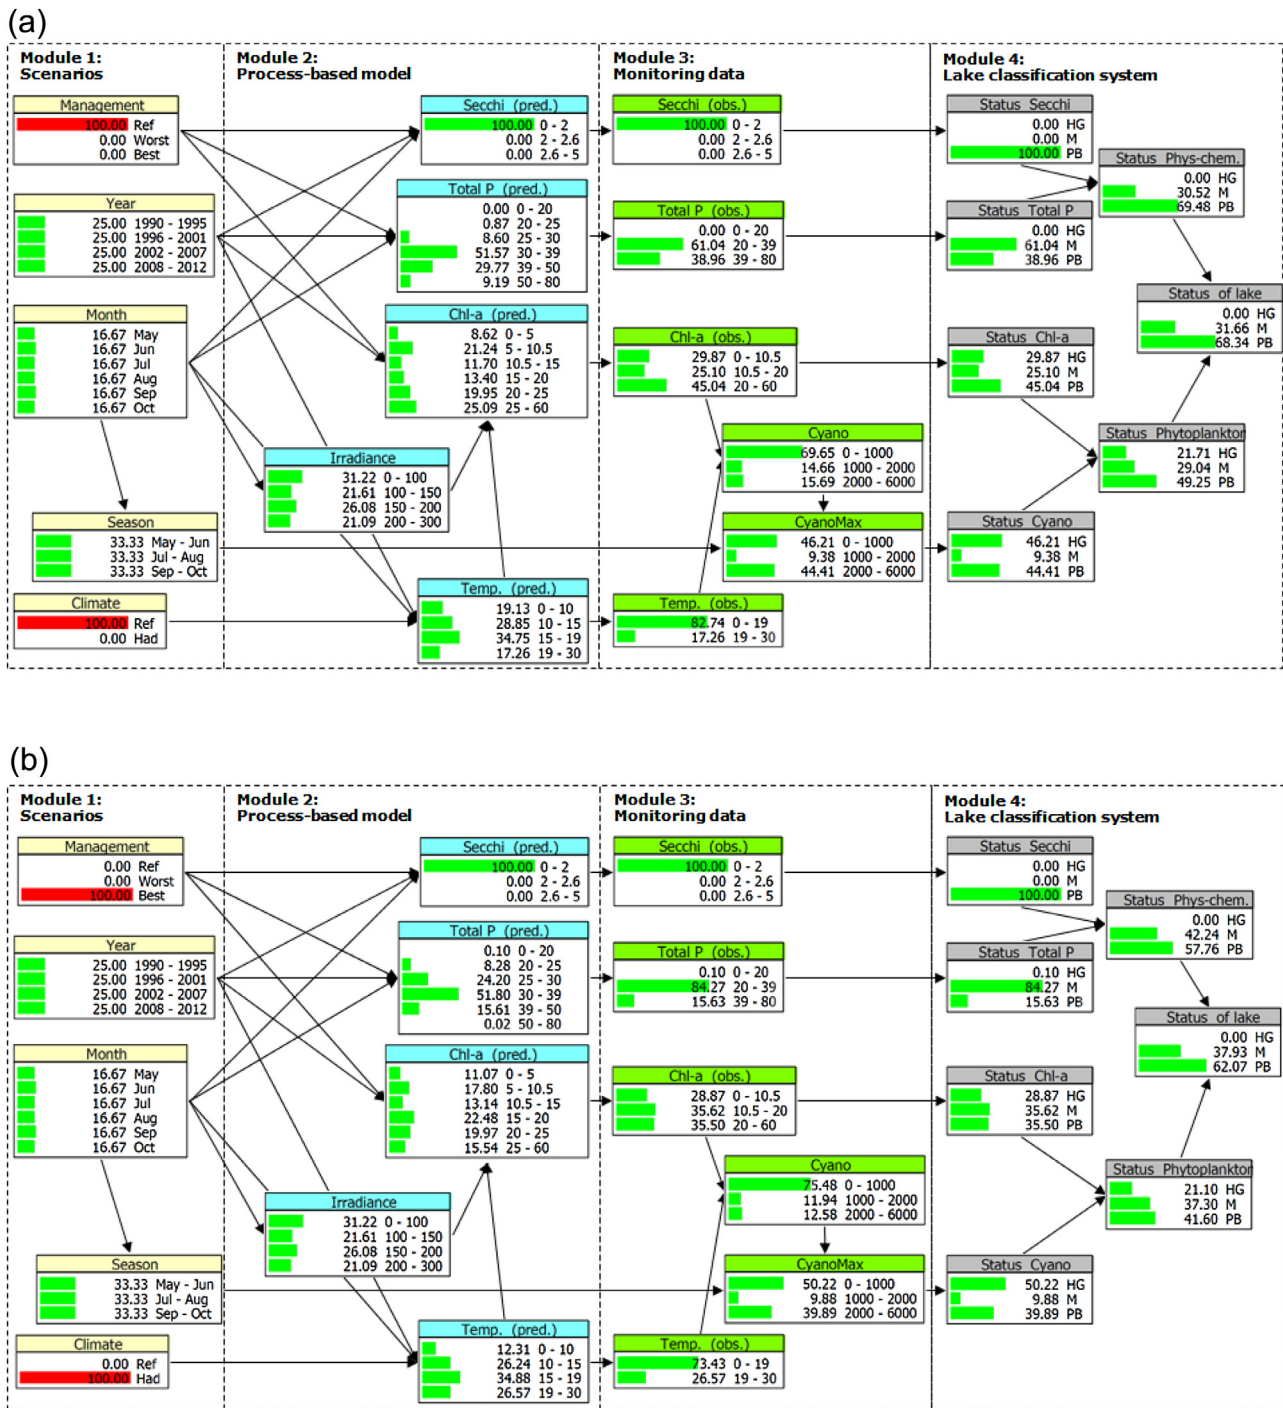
(a)

Module 1: Scenarios

Management
100.00 Ref
0.00 Worst
0.00 Best

Year
25.00 1990 - 1995
25.00 1996 - 2001
25.00 2002 - 2007
25.00 2008 - 2012

Month
16.67 May
16.67 Jun
16.67 Jul
16.67 Aug
16.67 Sep
16.67 Oct

Season
33.33 May - Jun
33.33 Jul - Aug
33.33 Sep - Oct

Climate
100.00 Ref
0.00 Had

Module 2: Process-based model

Secchi (pred.)
100.00 0 - 2
0.00 2 - 2.6
0.00 2.6 - 5

Total P (pred.)
0.00 0 - 20
0.87 20 - 25
8.60 25 - 30
51.57 30 - 39
29.77 39 - 50
9.19 50 - 80

Chl-a (pred.)
8.62 0 - 5
21.24 5 - 10.5
11.70 10.5 - 15
13.40 15 - 20
19.95 20 - 25
25.09 25 - 60

Irradiance
31.22 0 - 100
21.61 100 - 150
26.08 150 - 200
21.09 200 - 300

Temp. (pred.)
19.13 0 - 10
28.85 10 - 15
34.75 15 - 19
17.26 19 - 30

Module 3: Monitoring data

Secchi (obs.)
100.00 0 - 2
0.00 2 - 2.6
0.00 2.6 - 5

Total P (obs.)
0.00 0 - 20
61.04 20 - 39
38.96 39 - 80

Chl-a (obs.)
29.87 0 - 10.5
25.10 10.5 - 20
45.04 20 - 60

Cyano
69.65 0 - 1000
14.66 1000 - 2000
15.69 2000 - 6000

CyanoMax
46.21 0 - 1000
9.38 1000 - 2000
44.41 2000 - 6000

Temp. (obs.)
82.74 0 - 19
17.26 19 - 30

Module 4: Lake classification system

Status Secchi
0.00 HG
0.00 M
100.00 PB

Status Phys-chem.
0.00 HG
30.52 M
69.48 PB

Status Total P
0.00 HG
61.04 M
38.96 PB

Status of lake
0.00 HG
31.66 M
68.34 PB

Status Chl-a
29.87 HG
25.10 M
45.04 PB

Status Phytoplankton
21.71 HG
29.04 M
49.25 PB

Status Cyano
46.21 HG
9.38 M
44.41 PB

(b)

Module 1: Scenarios

Management
0.00 Ref
0.00 Worst
100.00 Best

Year
25.00 1990 - 1995
25.00 1996 - 2001
25.00 2002 - 2007
25.00 2008 - 2012

Month
16.67 May
16.67 Jun
16.67 Jul
16.67 Aug
16.67 Sep
16.67 Oct

Season
33.33 May - Jun
33.33 Jul - Aug
33.33 Sep - Oct

Climate
0.00 Ref
100.00 Had

Module 2: Process-based model

Secchi (pred.)
100.00 0 - 2
0.00 2 - 2.6
0.00 2.6 - 5

Total P (pred.)
0.10 0 - 20
8.28 20 - 25
24.20 25 - 30
51.80 30 - 39
15.61 39 - 50
0.02 50 - 80

Chl-a (pred.)
11.07 0 - 5
17.80 5 - 10.5
13.14 10.5 - 15
22.48 15 - 20
19.97 20 - 25
15.54 25 - 60

Irradiance
31.22 0 - 100
21.61 100 - 150
26.08 150 - 200
21.09 200 - 300

Temp. (pred.)
12.31 0 - 10
26.24 10 - 15
34.88 15 - 19
26.57 19 - 30

Module 3: Monitoring data

Secchi (obs.)
100.00 0 - 2
0.00 2 - 2.6
0.00 2.6 - 5

Total P (obs.)
0.10 0 - 20
84.27 20 - 39
15.63 39 - 80

Chl-a (obs.)
28.87 0 - 10.5
35.62 10.5 - 20
35.50 20 - 60

Cyano
75.48 0 - 1000
11.94 1000 - 2000
12.58 2000 - 6000

CyanoMax
50.22 0 - 1000
9.88 1000 - 2000
39.89 2000 - 6000

Temp. (obs.)
73.43 0 - 19
26.57 19 - 30

Module 4: Lake classification system

Status Secchi
0.00 HG
0.00 M
100.00 PB

Status Phys-chem.
0.00 HG
42.24 M
57.76 PB

Status Total P
0.10 HG
84.27 M
15.63 PB

Status of lake
0.00 HG
37.93 M
62.07 PB

Status Chl-a
28.87 HG
35.62 M
35.50 PB

Status Phytoplankton
21.10 HG
37.30 M
41.60 PB

Status Cyano
50.22 HG
9.88 M
39.89 PB